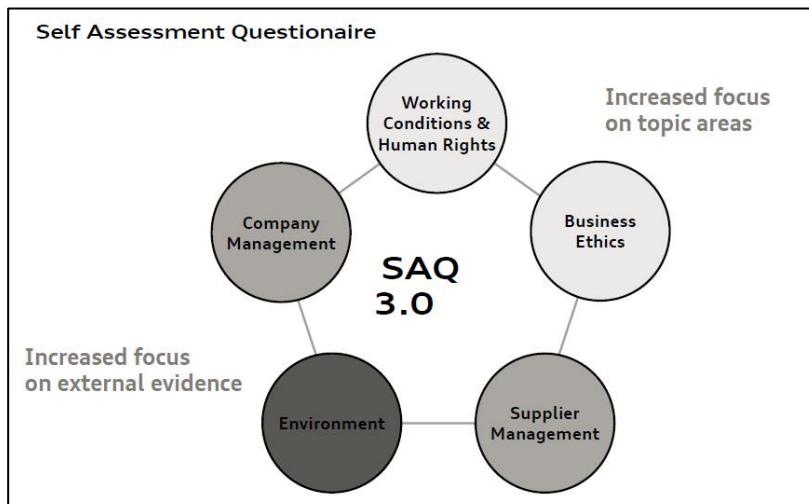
Self Assessment Questionaire

Working Conditions & Human Rights

Increased focus on topic areas

Company Management

Business Ethics

SAQ 3.0

Increased focus on external evidence

Environment

Supplier Management